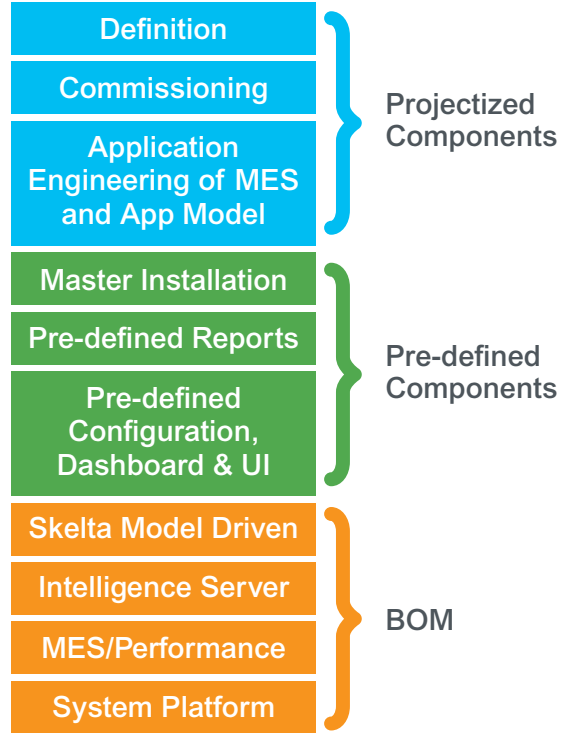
Definition

Commissioning

Application Engineering of MES and App Model

Projectized Components

Master Installation

Pre-defined Reports

Pre-defined Configuration, Dashboard & UI

Pre-defined Components

Skelta Model Driven

Intelligence Server

MES/Performance

System Platform

BOM